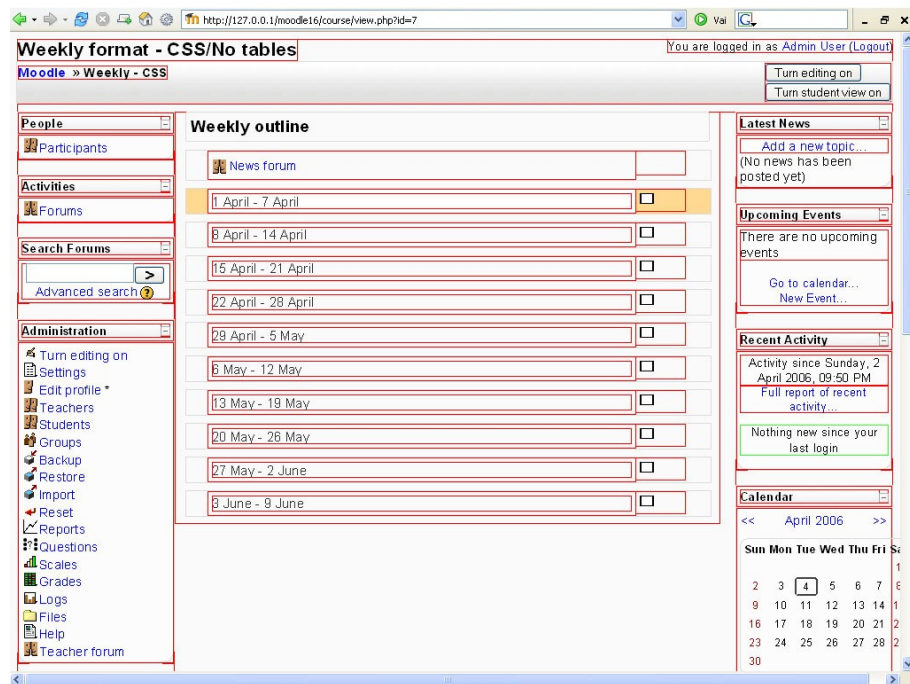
http://127.0.0.1/moodle16/course/view.php?id=7

Vai

Weekly format - CSS/No tables

You are logged in as Admin User (Logout)

Moodle » Weekly - CSS

Turn editing on

Turn student view on

People

Participants

Activities

Forums

Search Forums

>

Advanced search

Administration

Turn editing on
Settings
Edit profile *
Teachers
Students
Groups
Backup
Restore
Import
Reset
Reports
Questions
Scales
Grades
Logs
Files
Help
Teacher forum

Weekly outline

News forum

1 April - 7 April

8 April - 14 April

15 April - 21 April

22 April - 28 April

29 April - 5 May

6 May - 12 May

13 May - 19 May

20 May - 26 May

27 May - 2 June

3 June - 9 June

Latest News

Add a new topic...
(No news has been posted yet)

Upcoming Events

There are no upcoming events

Go to calendar...
New Event...

Recent Activity

Activity since Sunday, 2 April 2006, 09:50 PM
Full report of recent activity...

Nothing new since your last login

Calendar

<< April 2006 >>

| Sun | Mon | Tue | Wed | Thu | Fri | Sa |
|---|---|---|---|---|---|---|
| | | | | | | 1 |
| 2 | 3 | 4 | 5 | 6 | 7 | 8 |
| 9 | 10 | 11 | 12 | 13 | 14 | 1 |
| 16 | 17 | 18 | 19 | 20 | 21 | 2 |
| 23 | 24 | 25 | 26 | 27 | 28 | 2 |
| 30 | | | | | | |